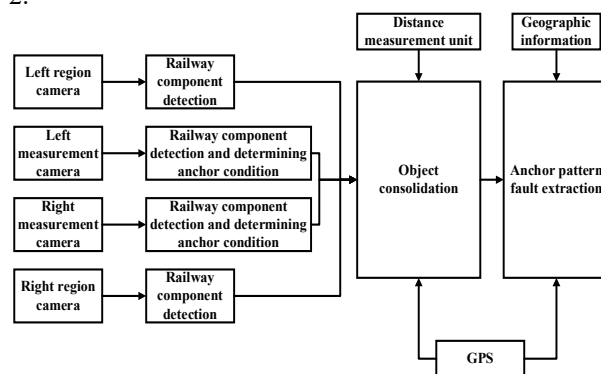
2.

Left region camera

Railway component detection

Left measurement camera

Railway component detection and determining anchor condition

Right measurement camera

Railway component detection and determining anchor condition

Right region camera

Railway component detection

Distance measurement unit

Object consolidation

Geographic information

Anchor pattern fault extraction

GPS